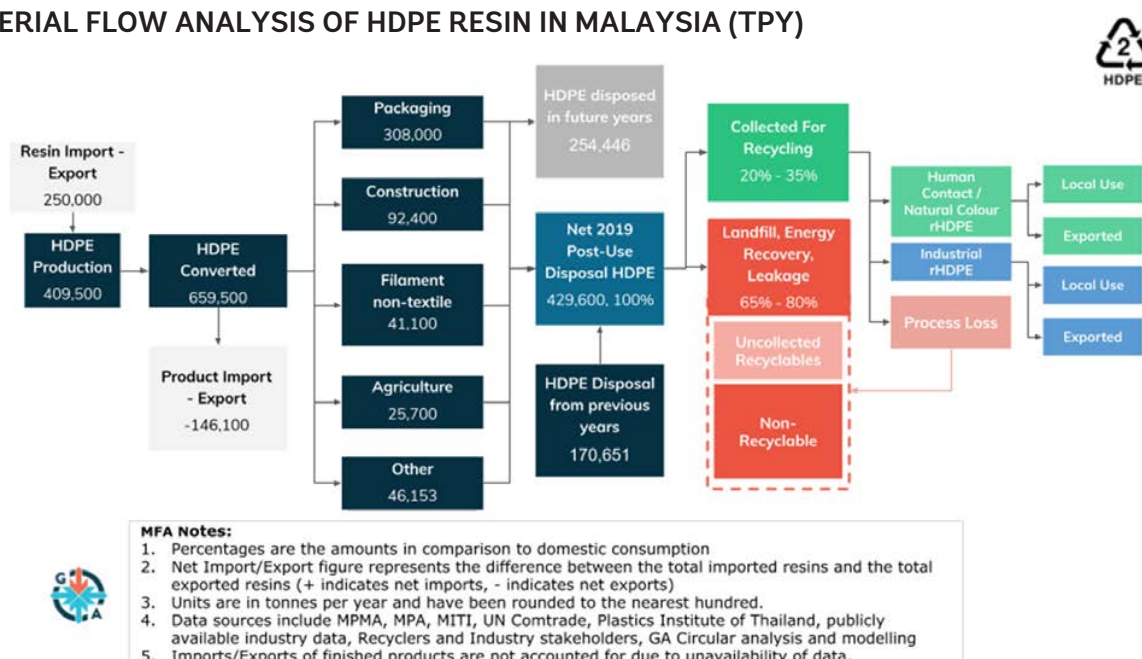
ERIAL FLOW ANALYSIS OF HDPE RESIN IN MALAYSIA (TPY)

2
HDPE

Resin Import - Export
250,000

HDPE Production
409,500

HDPE Converted
659,500

Product Import - Export
-146,100

Packaging
308,000

Construction
92,400

Filament non-textile
41,100

Agriculture
25,700

Other
46,153

HDPE disposed in future years
254,446

Net 2019 Post-Use Disposal HDPE
429,600, 100%

HDPE Disposal from previous years
170,651

Collected For Recycling
20% - 35%

Landfill, Energy Recovery, Leakage
65% - 80%

Uncollected Recyclables

Non-Recyclable

Human Contact / Natural Colour rHDPE

Industrial rHDPE

Process Loss

Local Use

Exported

Local Use

Exported

G
A

MFA Notes:
1. Percentages are the amounts in comparison to domestic consumption
2. Net Import/Export figure represents the difference between the total imported resins and the total exported resins (+ indicates net imports, - indicates net exports)
3. Units are in tonnes per year and have been rounded to the nearest hundred.
4. Data sources include MPMA, MPA, MITI, UN Comtrade, Plastics Institute of Thailand, publicly available industry data, Recyclers and Industry stakeholders, GA Circular analysis and modelling
5. Imports/Exports of finished products are not accounted for due to unavailability of data